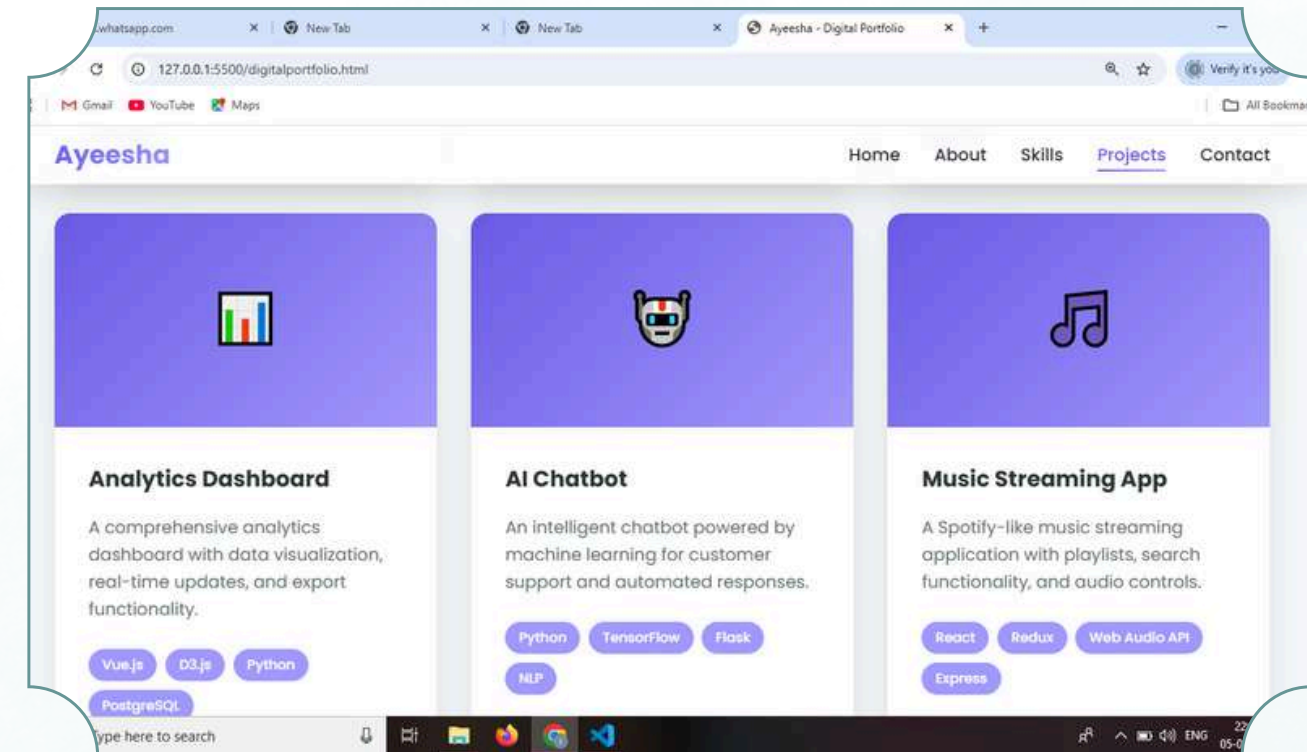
.whatsapp.com × New Tab × New Tab × Ayeesha - Digital Portfolio × +

127.0.0.1:5500/digitalportfolio.html

Verify it's you

Gmail YouTube Maps

All Bookmar

Ayeesha

Home About Skills Projects Contact

Analytics Dashboard

A comprehensive analytics dashboard with data visualization, real-time updates, and export functionality.

Vue.js D3.js Python PostgreSQL

AI Chatbot

An intelligent chatbot powered by machine learning for customer support and automated responses.

Python TensorFlow Flask NLP

Music Streaming App

A Spotify-like music streaming application with playlists, search functionality, and audio controls.

React Redux Web Audio API Express

ype here to search

ENG 22 05-0